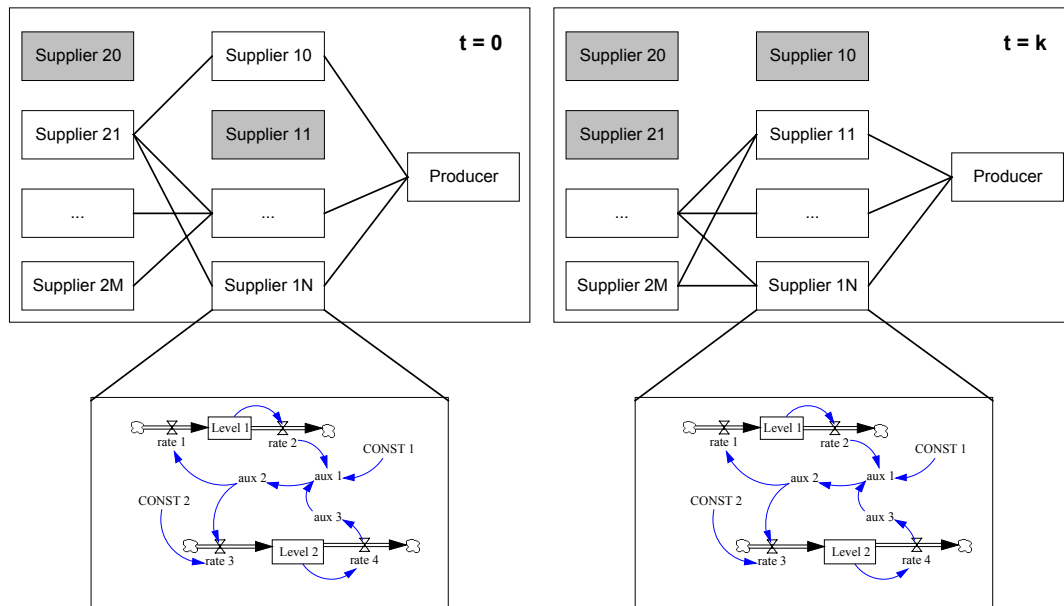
Supplier 20
Supplier 10
t = 0
Supplier 21
Supplier 11
Producer
...
...
Supplier 2M
Supplier 1N

Level 1
rate 1
rate 2
CONST 1
aux 2
aux 1
CONST 2
aux 3
Level 2
rate 3
rate 4

Supplier 20
Supplier 10
t = k
Supplier 21
Supplier 11
Producer
...
...
Supplier 2M
Supplier 1N

Level 1
rate 1
rate 2
CONST 1
aux 2
aux 1
CONST 2
aux 3
Level 2
rate 3
rate 4